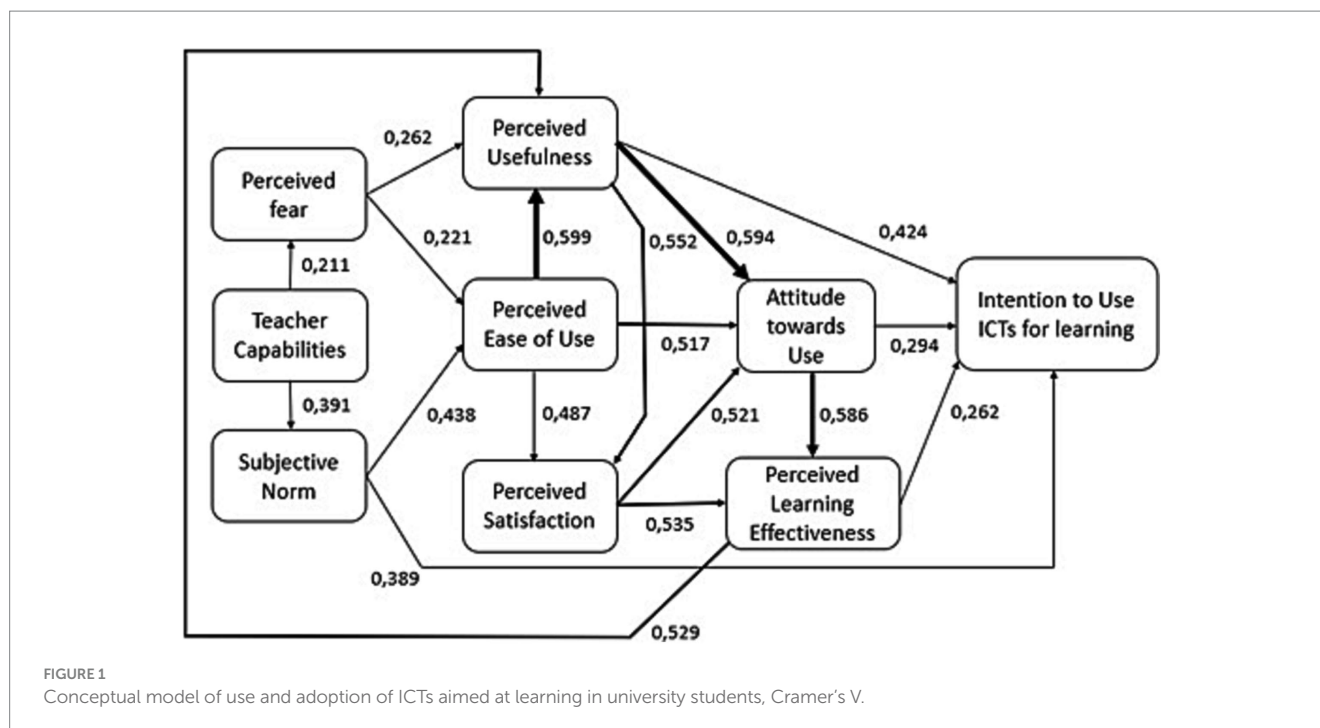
Perceived Usefulness

0,262

Perceived fear

0,221

0,599

0,552

0,594

0,424

0,211

Teacher Capabilities

Perceived Ease of Use

0,517

Attitude towards Use

0,294

Intention to Use ICTs for learning

0,391

0,438

0,487

0,521

0,586

0,262

Subjective Norm

Perceived Satisfaction

0,535

Perceived Learning Effectiveness

0,389

0,529

FIGURE 1
Conceptual model of use and adoption of ICTs aimed at learning in university students, Cramer's V.